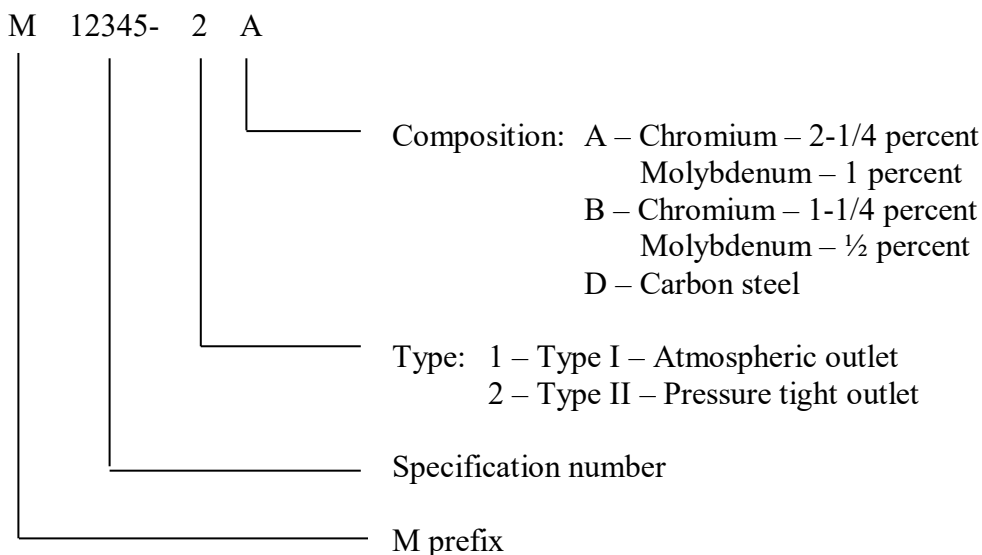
M 12345- 2 A

Composition: A – Chromium – 2-1/4 percent
Molybdenum – 1 percent
B – Chromium – 1-1/4 percent
Molybdenum – ½ percent
D – Carbon steel

Type: 1 – Type I – Atmospheric outlet
2 – Type II – Pressure tight outlet

Specification number

M prefix